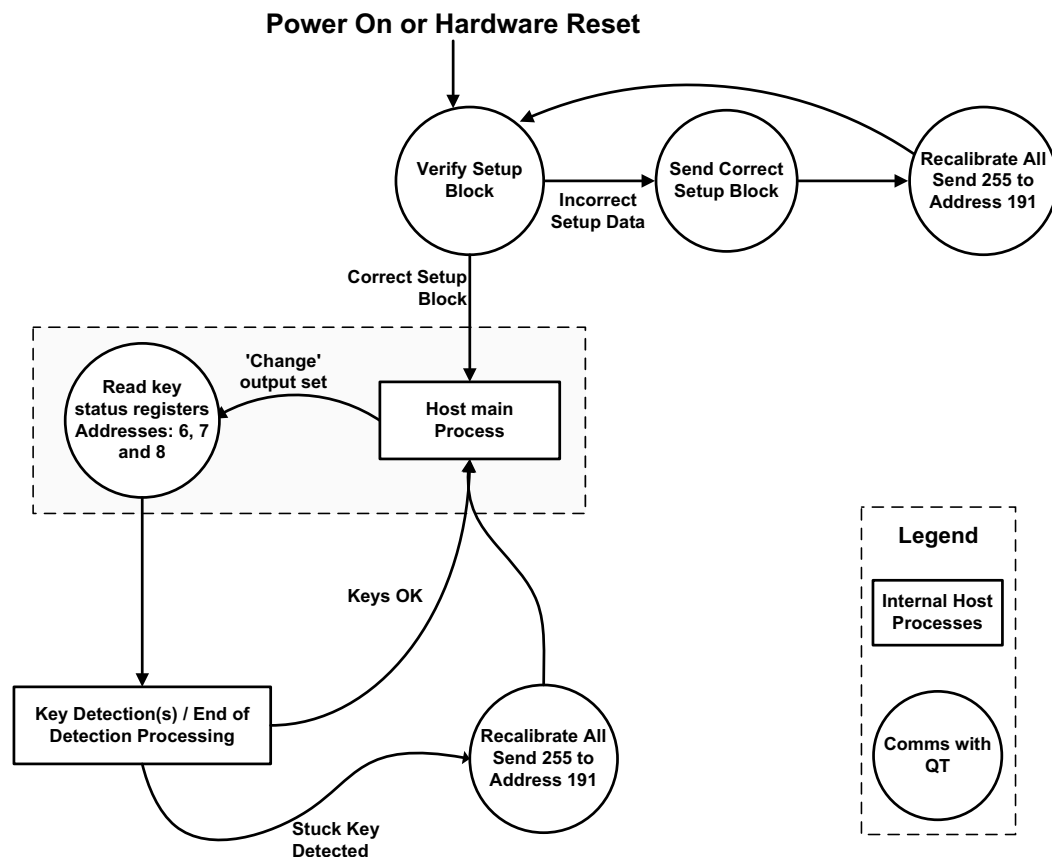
Power On or Hardware Reset

Verify Setup Block

Incorrect Setup Data

Send Correct Setup Block

Recalibrate All Send 255 to Address 191

Correct Setup Block

'Change' output set

Read key status registers Addresses: 6, 7 and 8

Host main Process

Legend

Keys OK

Internal Host Processes

Key Detection(s) / End of Detection Processing

Recalibrate All Send 255 to Address 191

Comms with QT

Stuck Key Detected